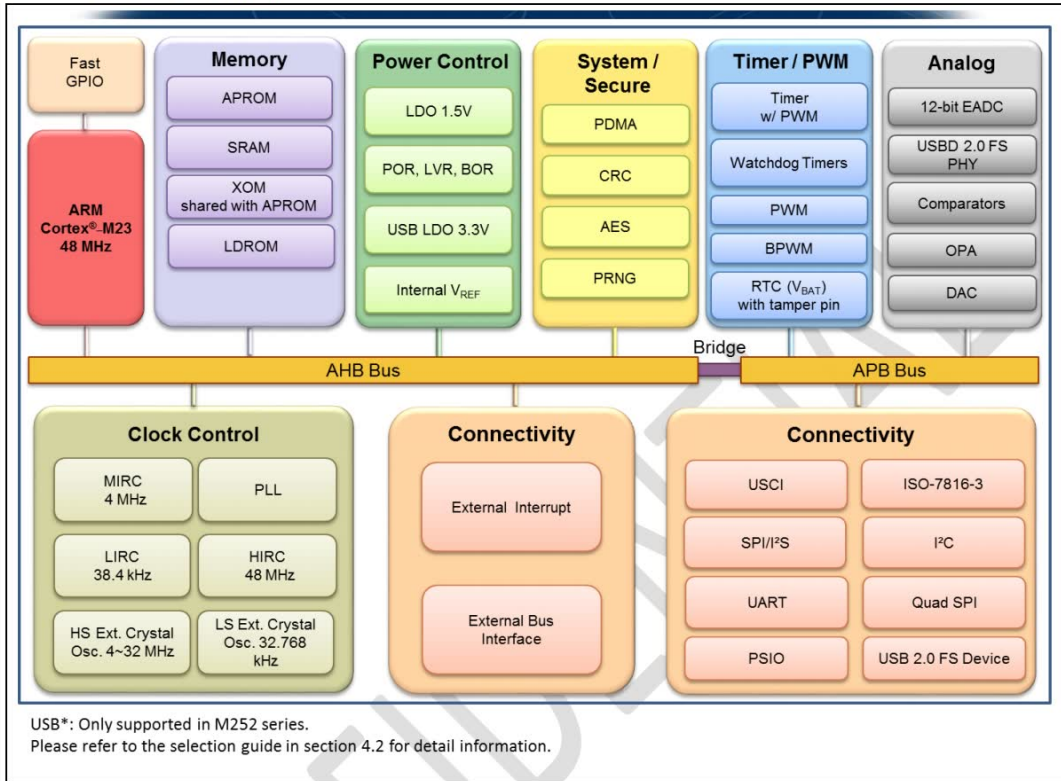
Fast GPIO

ARM Cortex®-M23 48 MHz

Memory

APROM

SRAM

XOM shared with APROM

LDROM

Power Control

LDO 1.5V

POR, LVR, BOR

USB LDO 3.3V

Internal $V_{REF}$

System / Secure

PDMA

CRC

AES

PRNG

Timer / PWM

Timer w/ PWM

Watchdog Timers

PWM

BPWM

RTC ($V_{BAT}$) with tamper pin

Analog

12-bit EADC

USBD 2.0 FS PHY

Comparators

OPA

DAC

Bridge

AHB Bus

APB Bus

Clock Control

MIRC 4 MHz

PLL

LIRC 38.4 kHz

HIRC 48 MHz

HS Ext. Crystal Osc. 4~32 MHz

LS Ext. Crystal Osc. 32.768 kHz

Connectivity

External Interrupt

External Bus Interface

Connectivity

USCI

ISO-7816-3

SPI/I²S

I²C

UART

Quad SPI

PSIO

USB 2.0 FS Device

USB*: Only supported in M252 series.
Please refer to the selection guide in section 4.2 for detail information.